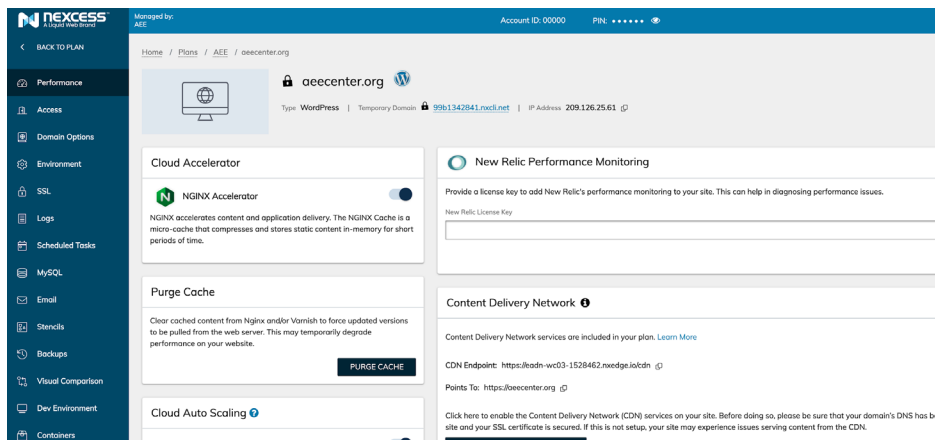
NEXCESS
A Liquid Web Brand

Managed by:
AEE

Account ID: 00000 PIN: •••••• 

< BACK TO PLAN

Performance
Access
Domain Options
Environment
SSL
Logs
Scheduled Tasks
MySQL
Email
Stencils
Backups
Visual Comparison
Dev Environment
Containers

Home / Plans / AEE / aeecenter.org

aeecenter.org

Type WordPress | Temporary Domain 99b1342841.nxcli.net | IP Address 209.126.25.61

Cloud Accelerator

NGINX Accelerator

NGINX accelerates content and application delivery. The NGINX Cache is a micro-cache that compresses and stores static content in-memory for short periods of time.

Purge Cache

Clear cached content from Nginx and/or Varnish to force updated versions to be pulled from the web server. This may temporarily degrade performance on your website.

PURGE CACHE

Cloud Auto Scaling

New Relic Performance Monitoring

Provide a license key to add New Relic's performance monitoring to your site. This can help in diagnosing performance issues.

New Relic License Key

Content Delivery Network

Content Delivery Network services are included in your plan. Learn More

CDN Endpoint: https://eadn-wc03-1528462.nxedge.io/cdn

Points To: https://aeecenter.org

Click here to enable the Content Delivery Network (CDN) services on your site. Before doing so, please be sure that your domain's DNS has b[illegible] site and your SSL certificate is secured. If this is not setup, your site may experience issues serving content from the CDN.